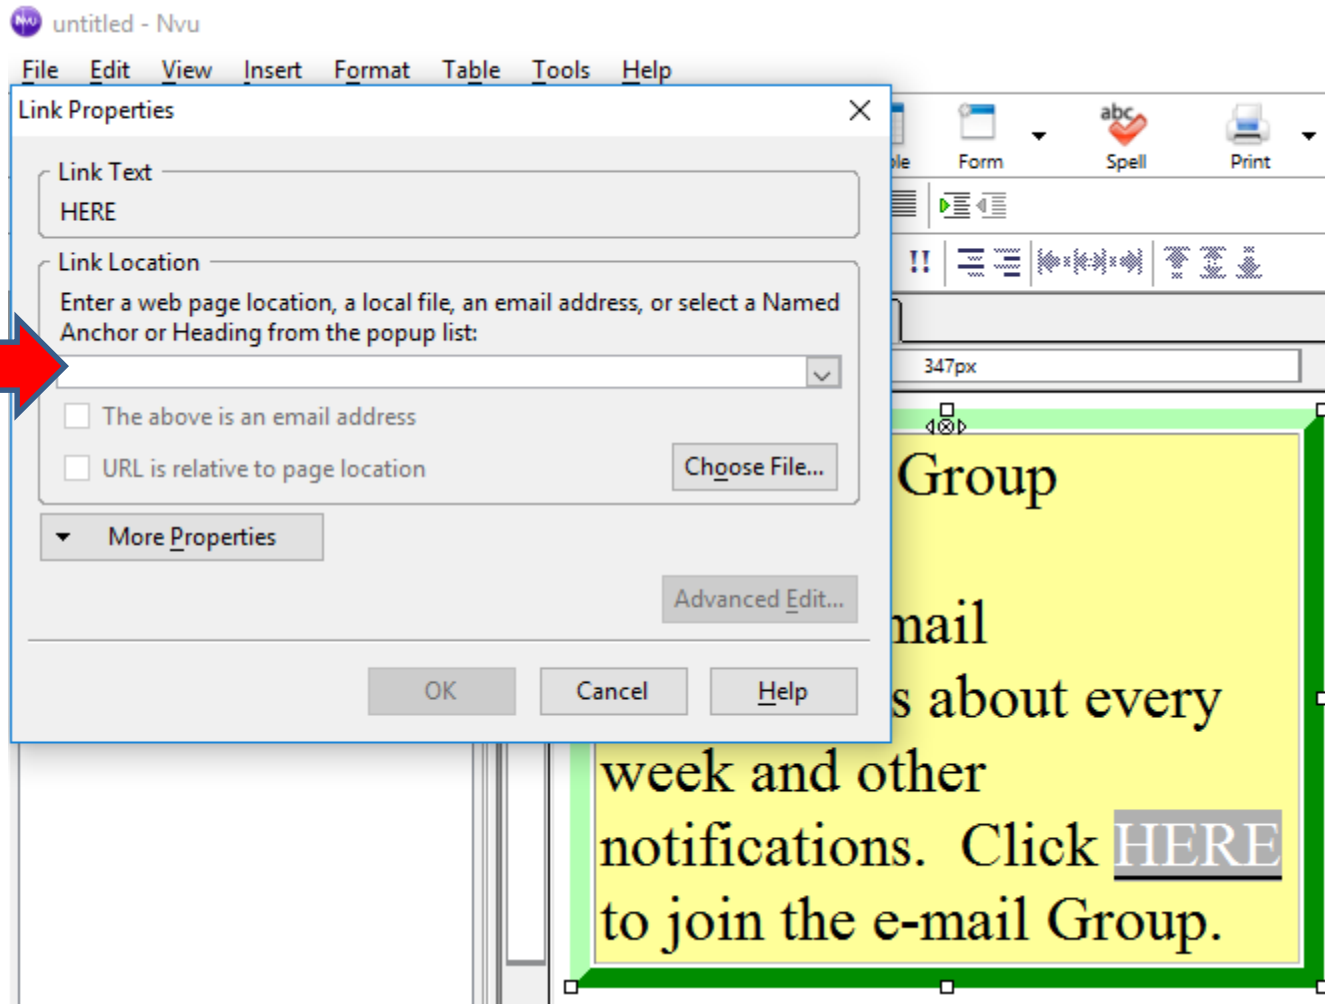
untitled - Nvu

File Edit View Insert Format Table Tools Help

Link Properties

Link Text

HERE

Link Location

Enter a web page location, a local file, an email address, or select a Named Anchor or Heading from the popup list:

The above is an email address

URL is relative to page location

Choose File...

More Properties

Advanced Edit...

OK Cancel Help

ble Form Spell Print

347px

Group

mail

s about every

week and other

notifications. Click HERE

to join the e-mail Group.